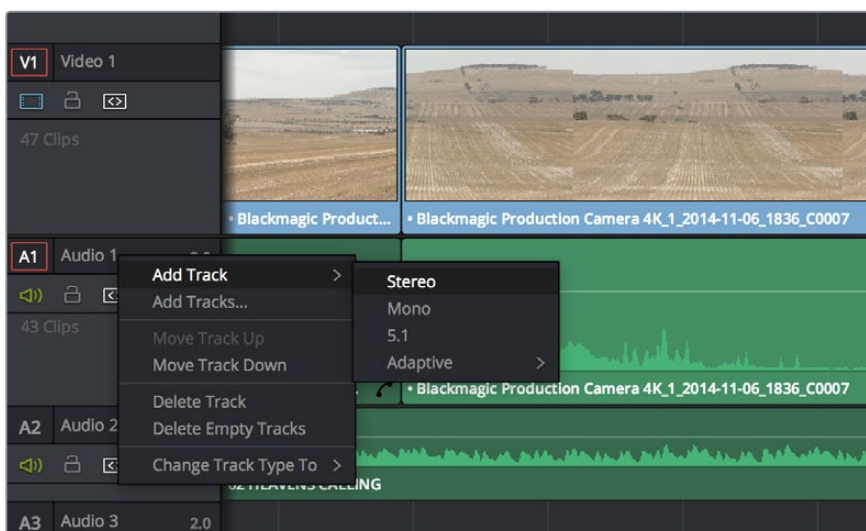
V1 Video 1

47 Clips

• Blackmagic Product...

• Blackmagic Production Camera 4K_1_2014-11-06_1836_C0007

A1 Audio 1

43 Clips

Add Track >

Add Tracks...

Move Track Up

Move Track Down

Delete Track

Delete Empty Tracks

Change Track Type To >

Stereo

Mono

5.1

Adaptive >

• Blackmagic Production Camera 4K_1_2014-11-06_1836_C0007

A2 Audio 2

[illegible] HEAVENS CALLING

A3 Audio 3 2.0